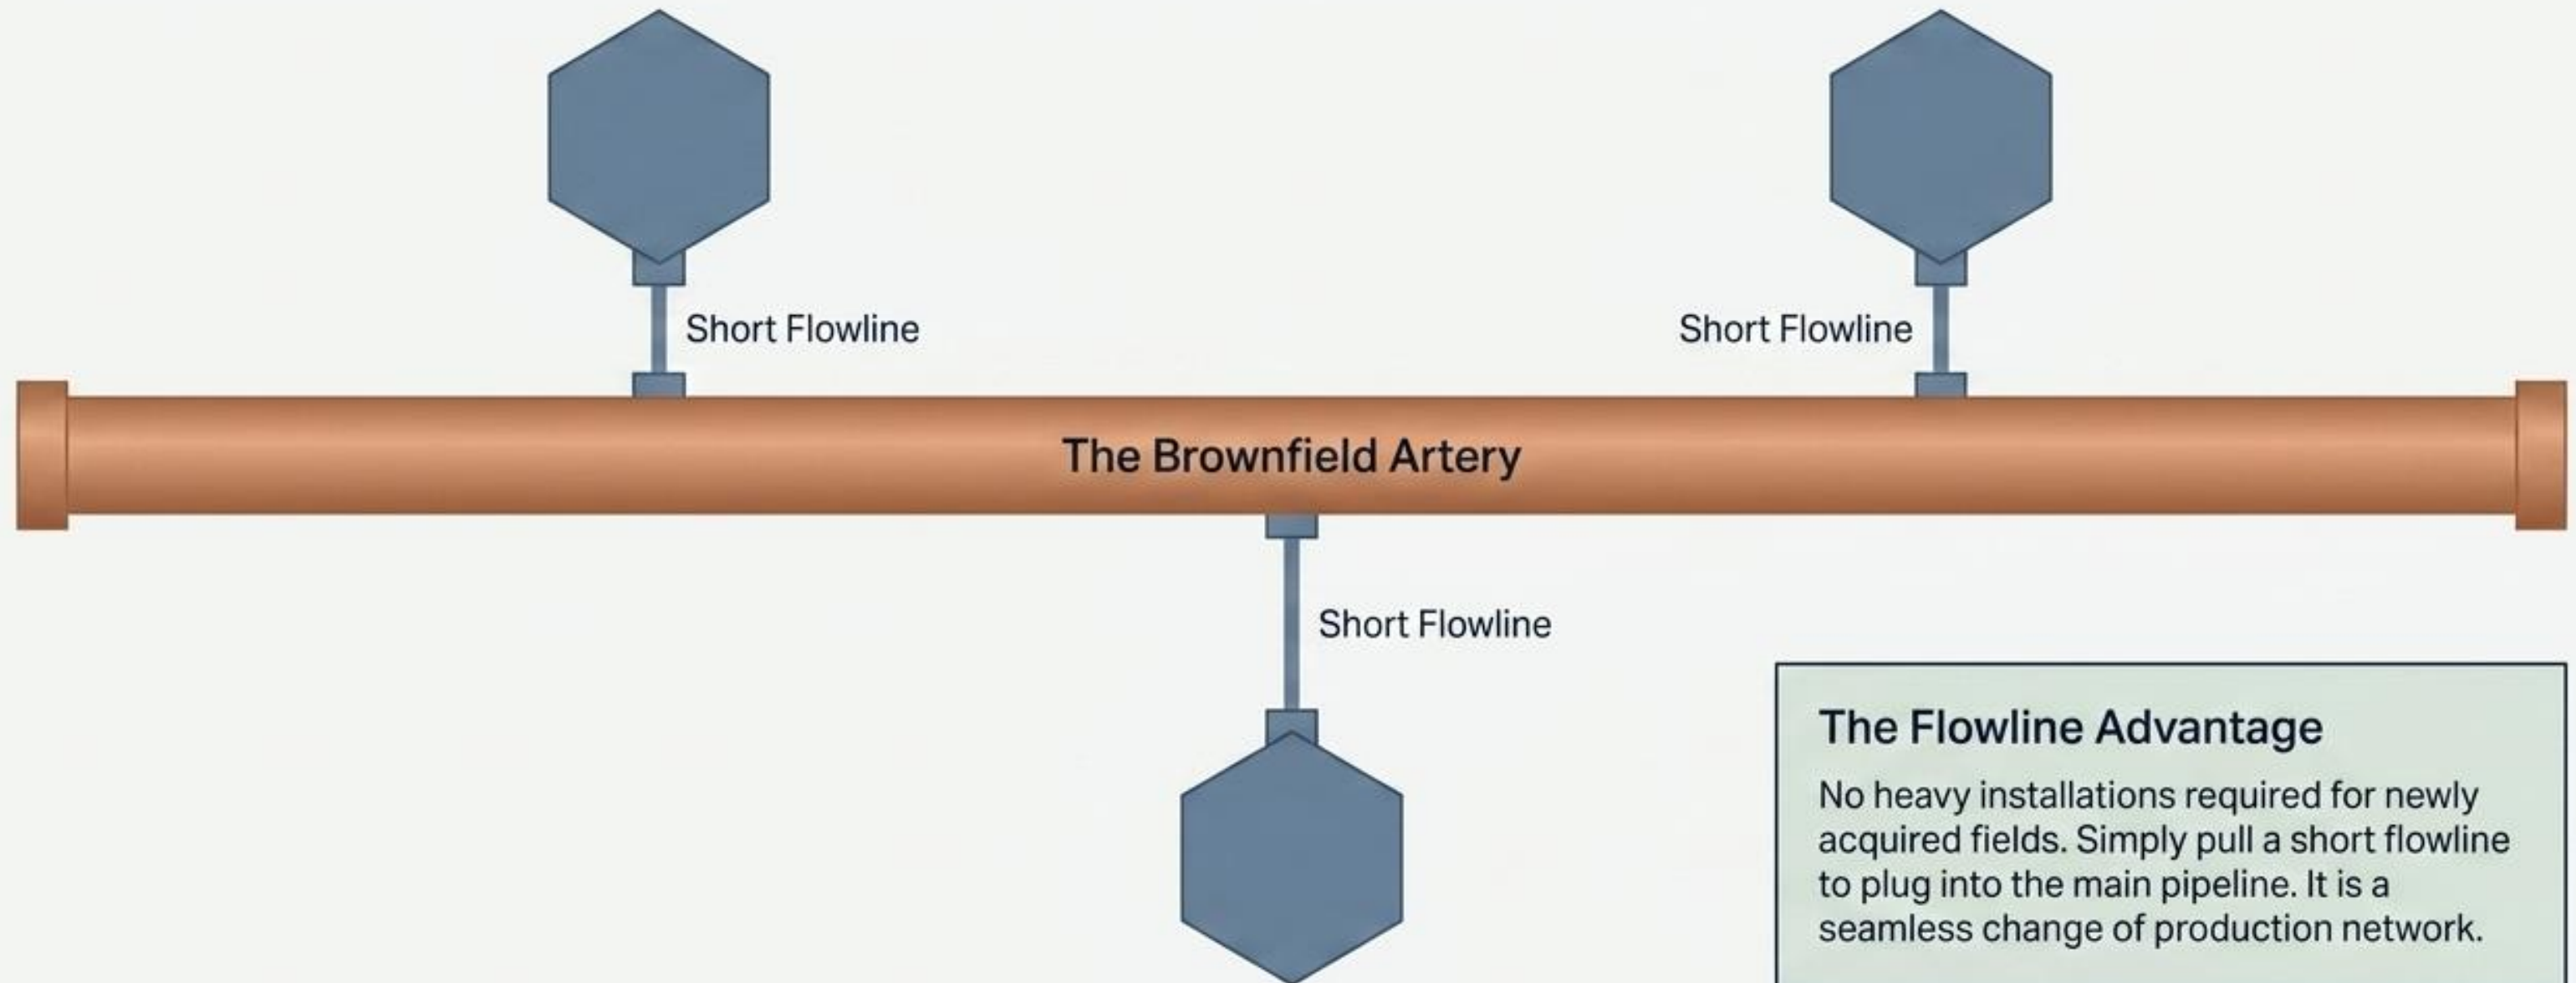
Short Flowline

Short Flowline

The Brownfield Artery

Short Flowline

The Flowline Advantage

No heavy installations required for newly acquired fields. Simply pull a short flowline to plug into the main pipeline. It is a seamless change of production network.